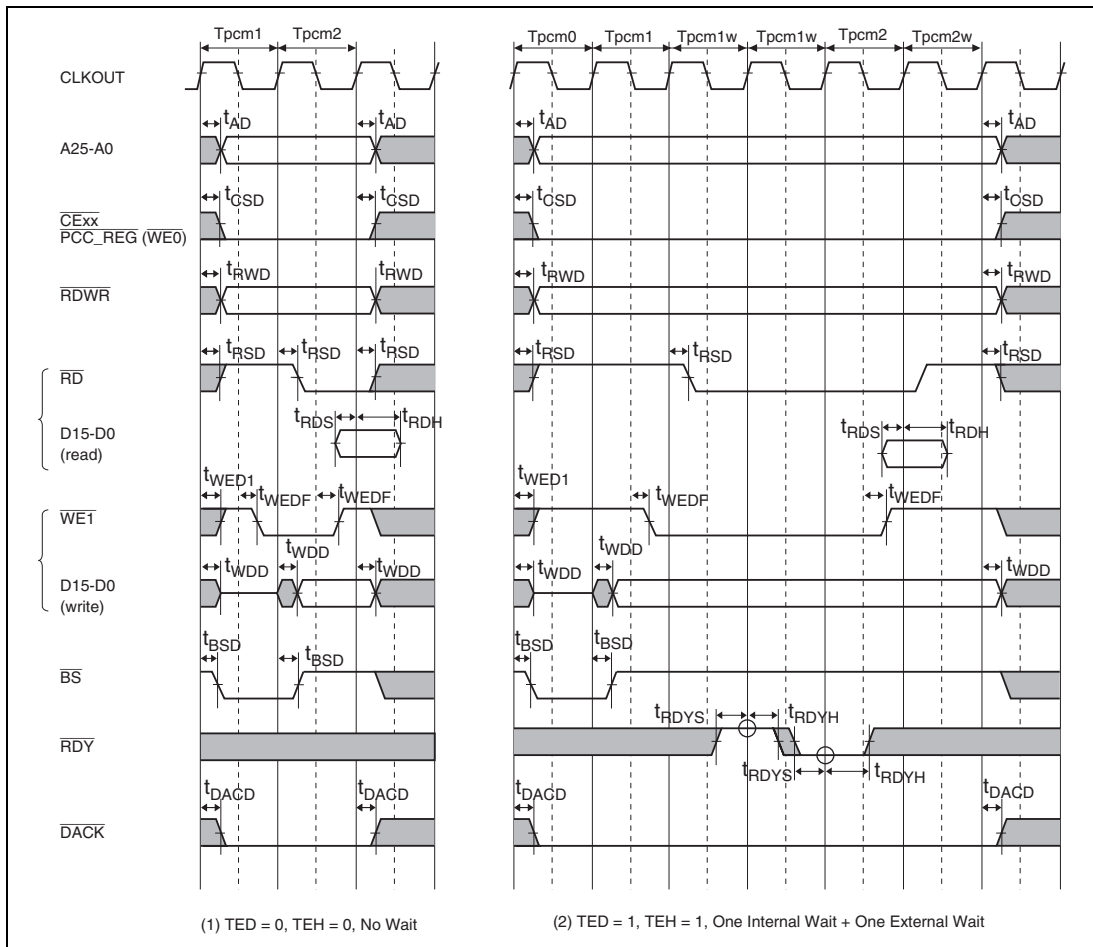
Tpcm1 Tpcm2

CLKOUT

$t_{AD}$ $t_{AD}$

A25-A0

$t_{CSD}$ $t_{CSD}$

$\overline{CExx}$
$\overline{PCC\_REG}$ ($\overline{WE0}$)

$t_{RWD}$ $t_{RWD}$

$\overline{RDWR}$

$t_{RSD}$ $t_{RSD}$ $t_{RSD}$

$\overline{RD}$

$t_{RDS}$ $t_{RDH}$

D15-D0
(read)

$t_{WED1}$ $t_{WEDF}$ $t_{WEDF}$

$\overline{WE1}$

$t_{WDD}$
$t_{WDD}$ $t_{WDD}$

D15-D0
(write)

$t_{BSD}$ $t_{BSD}$

$\overline{BS}$

$\overline{RDY}$

$t_{DACD}$ $t_{DACD}$

$\overline{DACK}$

(1) TED = 0, TEH = 0, No Wait

Tpcm0 Tpcm1 Tpcm1w Tpcm1w Tpcm2 Tpcm2w

$t_{AD}$ $t_{AD}$

$t_{CSD}$ $t_{CSD}$

$t_{RWD}$ $t_{RWD}$

$t_{RSD}$ $t_{RSD}$ $t_{RSD}$

$t_{RDS}$ $t_{RDH}$

$t_{WED1}$ $t_{WEDF}$ $t_{WEDF}$

$t_{WDD}$
$t_{WDD}$ $t_{WDD}$

$t_{BSD}$ $t_{BSD}$

$t_{RDYS}$ $t_{RDYH}$

$t_{RDYS}$ $t_{RDYH}$

$t_{DACD}$ $t_{DACD}$

(2) TED = 1, TEH = 1, One Internal Wait + One External Wait